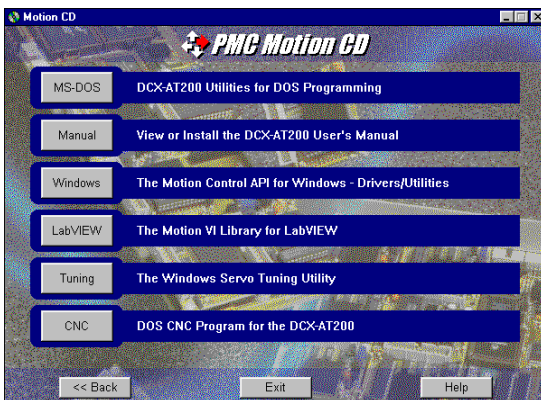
Motion CD

PMC Motion CD

MS-DOS
DCX-AT200 Utilities for DOS Programming

Manual
View or Install the DCX-AT200 User's Manual

Windows
The Motion Control API for Windows - Drivers/Utilities

LabVIEW
The Motion VI Library for LabVIEW

Tuning
The Windows Servo Tuning Utility

CNC
DOS CNC Program for the DCX-AT200

<< Back
Exit
Help